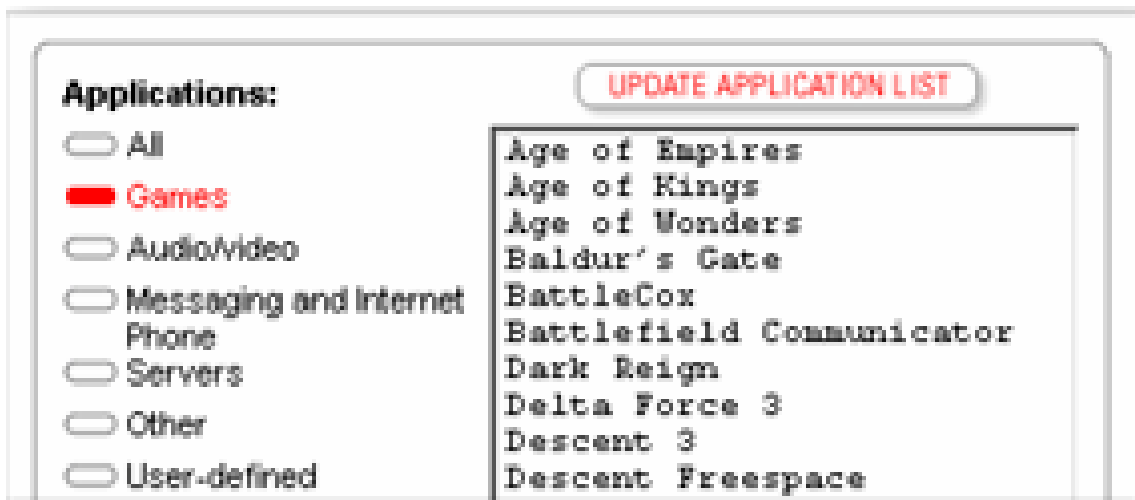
Applications:

UPDATE APPLICATION LIST

All
Games
Audio/video
Messaging and Internet Phone
Servers
Other
User-defined

Age of Empires
Age of Kings
Age of Wonders
Baldur's Gate
BattleCox
Battlefield Communicator
Dark Reign
Delta Force 3
Descent 3
Descent Freespace